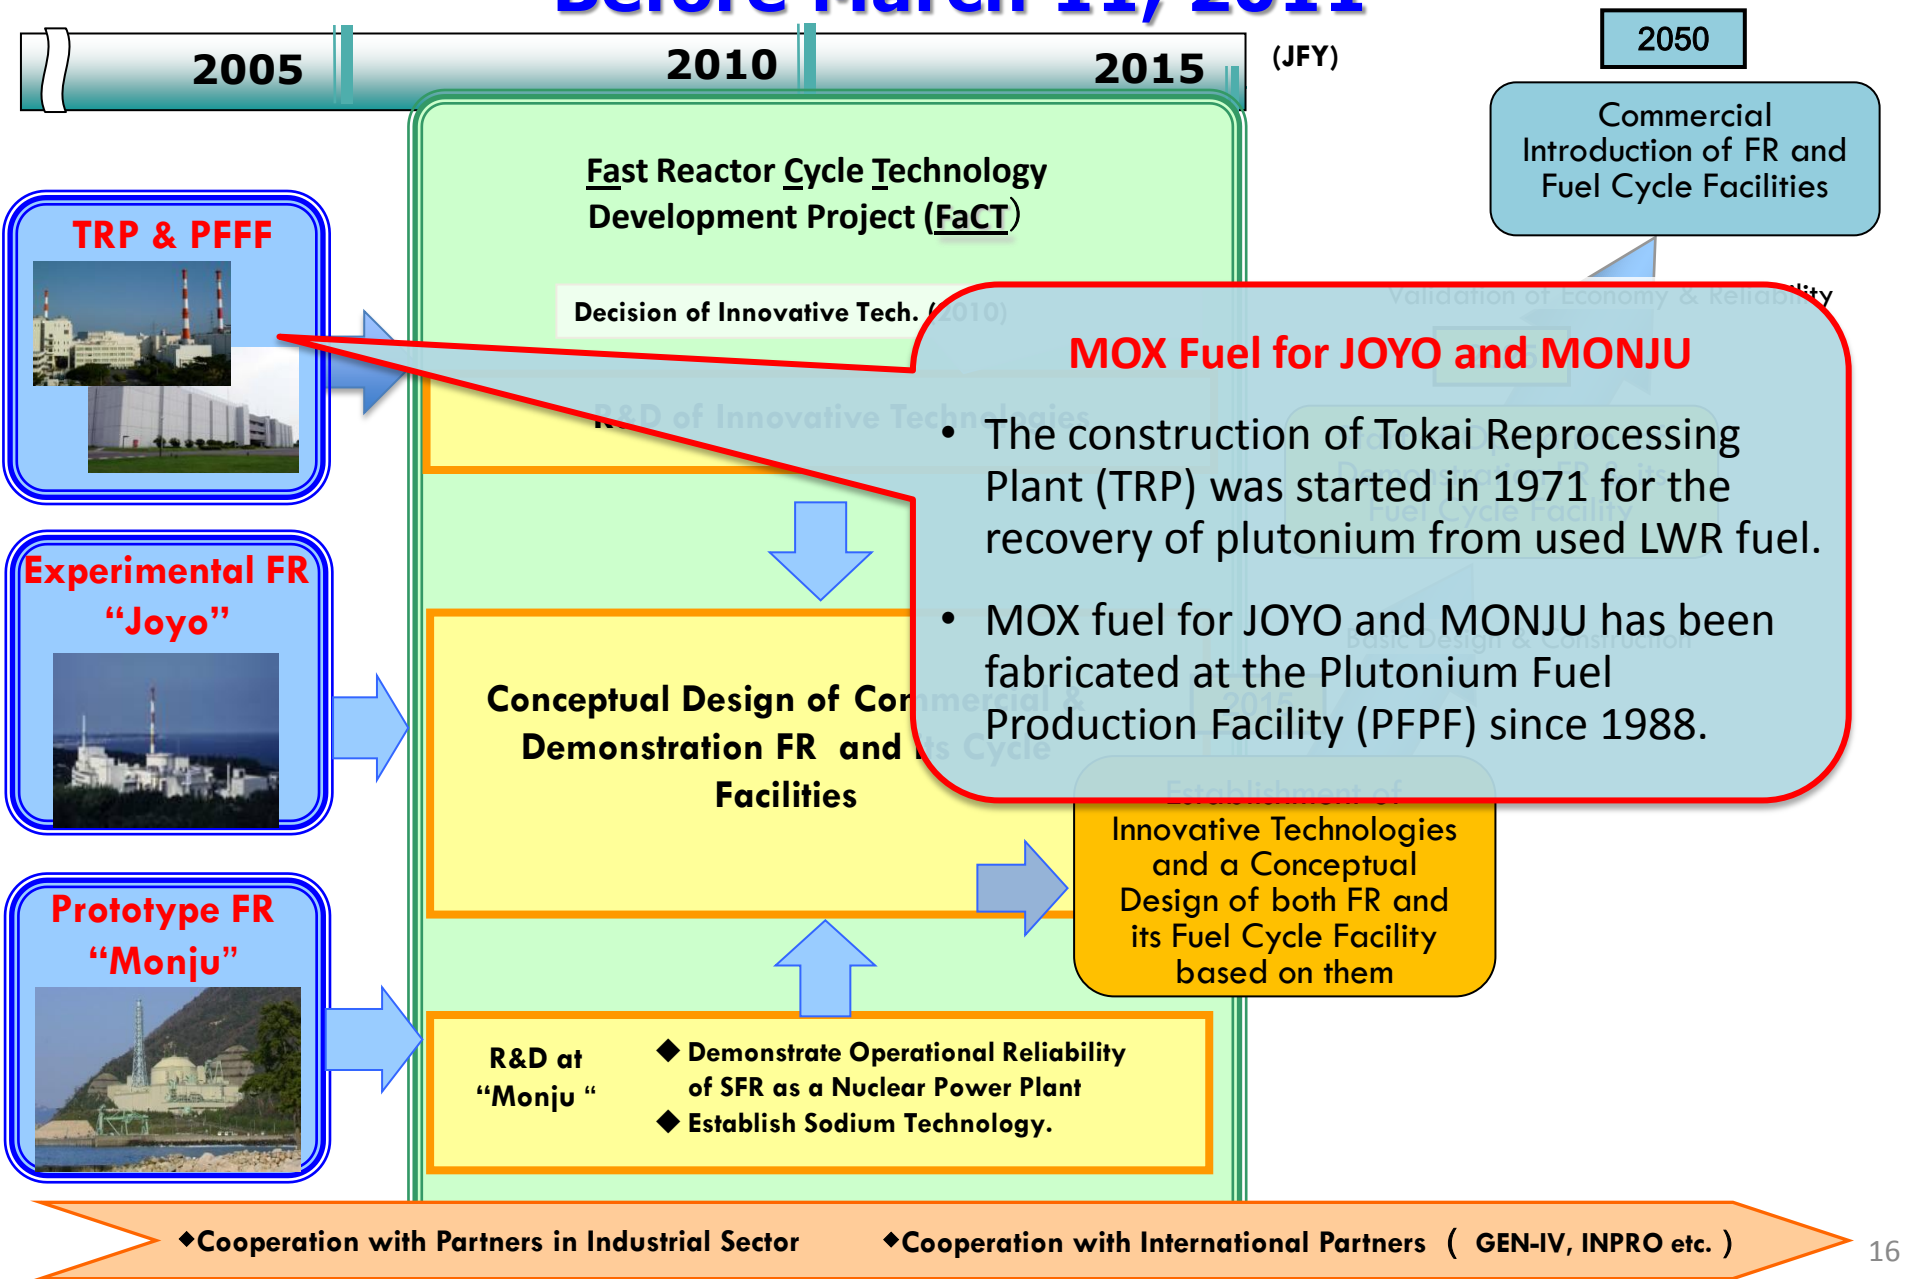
2005

2010

2015

(JFY)

2050

Commercial Introduction of FR and Fuel Cycle Facilities

TRP & PFFF

Experimental FR “Joyo”

Prototype FR “Monju”

Fast Reactor Cycle Technology Development Project (FaCT)

Decision of Innovative Tech. (2010)

R&D of Innovative Technologies

Conceptual Design of Commercial & Demonstration FR and its Cycle Facilities

Innovative Technologies and a Conceptual Design of both FR and its Fuel Cycle Facility based on them

R&D at “Monju “

◆ Demonstrate Operational Reliability of SFR as a Nuclear Power Plant
◆ Establish Sodium Technology.

MOX Fuel for JOYO and MONJU

• The construction of Tokai Reprocessing Plant (TRP) was started in 1971 for the recovery of plutonium from used LWR fuel.

• MOX fuel for JOYO and MONJU has been fabricated at the Plutonium Fuel Production Facility (PFPF) since 1988.

◆Cooperation with Partners in Industrial Sector ◆Cooperation with International Partners ( GEN-IV, INPRO etc. )

16